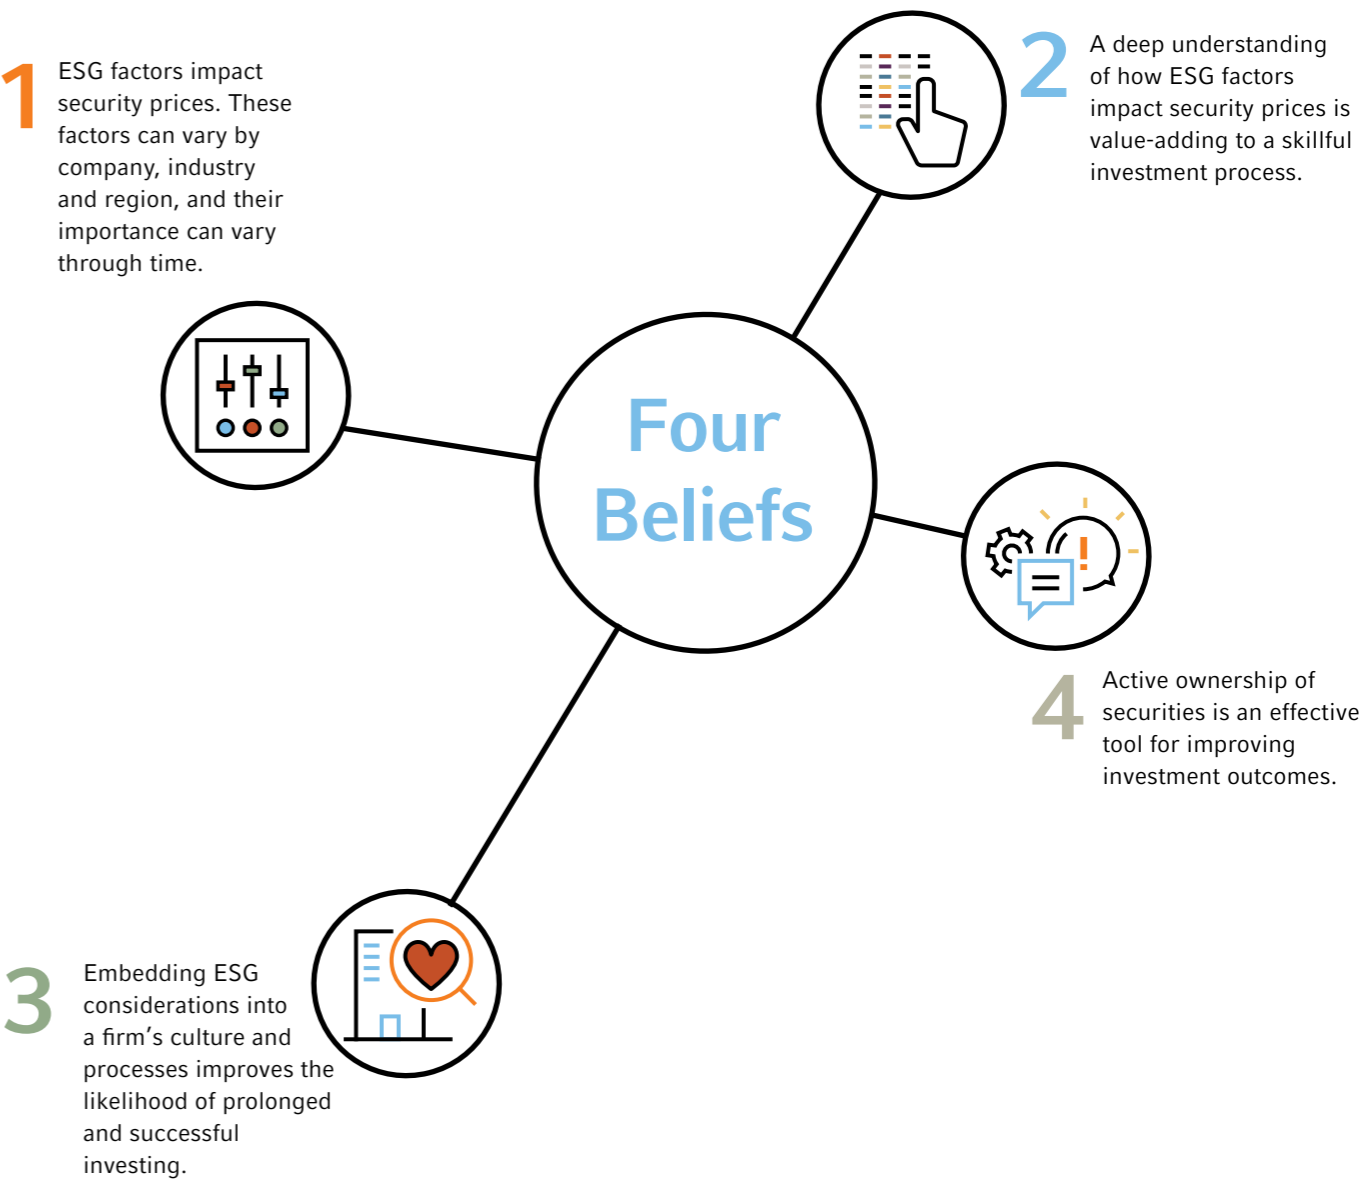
1 ESG factors impact security prices. These factors can vary by company, industry and region, and their importance can vary through time.

2 A deep understanding of how ESG factors impact security prices is value-adding to a skillful investment process.

Four Beliefs

4 Active ownership of securities is an effective tool for improving investment outcomes.

3 Embedding ESG considerations into a firm’s culture and processes improves the likelihood of prolonged and successful investing.